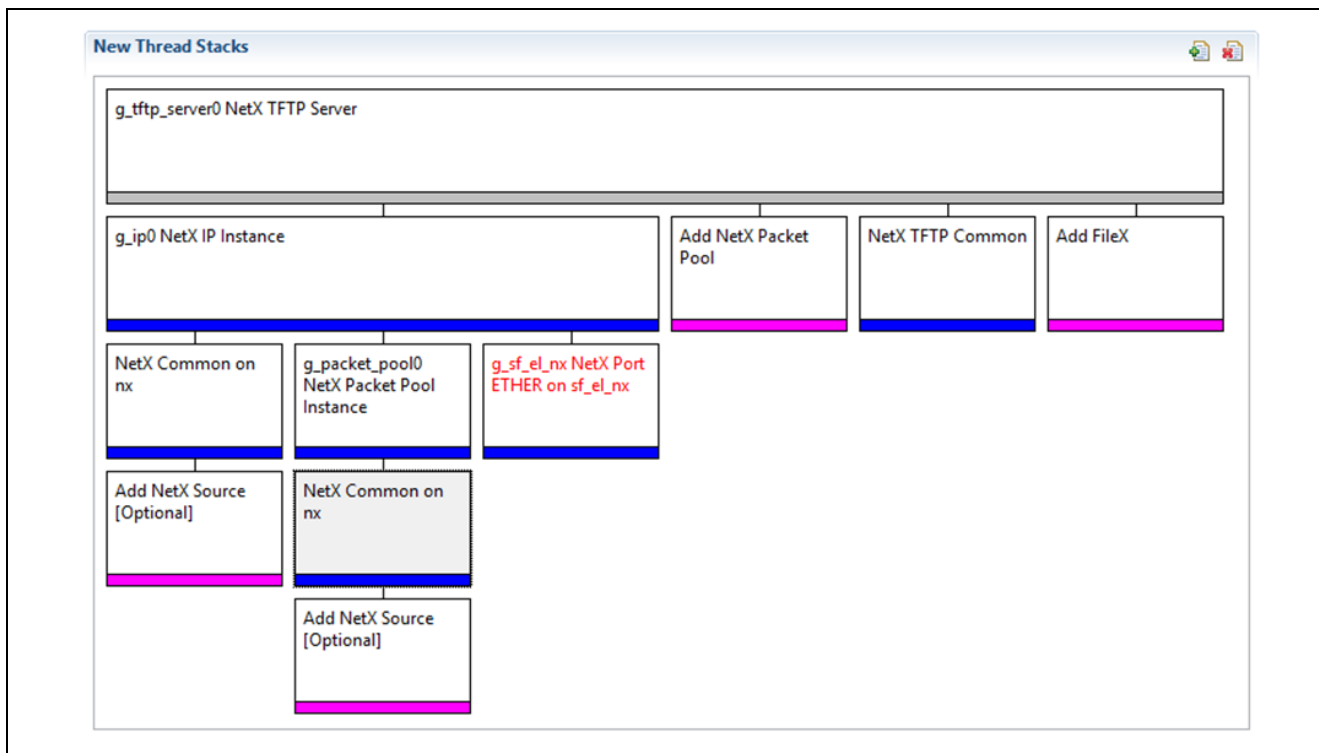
New Thread Stacks

g_tftp_server0 NetX TFTP Server

g_ip0 NetX IP Instance

Add NetX Packet Pool

NetX TFTP Common

Add FileX

NetX Common on nx

g_packet_pool0 NetX Packet Pool Instance

g_sf_el_nx NetX Port ETHER on sf_el_nx

Add NetX Source [Optional]

NetX Common on nx

Add NetX Source [Optional]